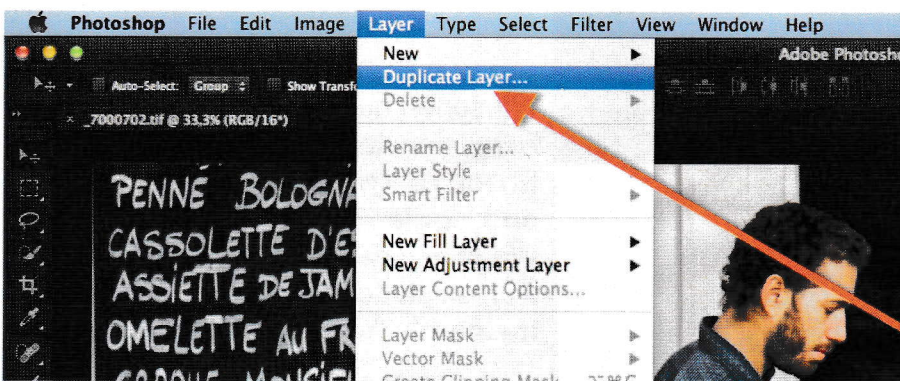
Photoshop File Edit Image Layer Type Select Filter View Window Help

Adobe Photosh

Auto-Select: Group Show Transf

_7000702.tif @ 33,3% (RGB/16*)

New
Duplicate Layer...
Delete

Rename Layer...
Layer Style
Smart Filter

New Fill Layer
New Adjustment Layer
Layer Content Options...

Layer Mask
Vector Mask
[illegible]

PENNÉ BOLOGNA
CASSOLETTE D'E
ASSIETTE DE JAM
OMELETTE AU FR
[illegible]